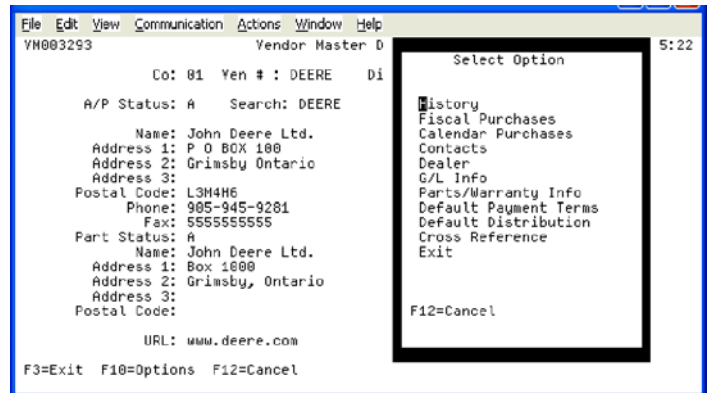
File Edit View Communication Actions Window Help

VM003293 Vendor Master D 5:22

Co: 01 Ven # : DEERE Di

A/P Status: A Search: DEERE

Name: John Deere Ltd.
Address 1: P O BOX 100
Address 2: Grimsby Ontario
Address 3:
Postal Code: L3M4H6
Phone: 905-945-9281
Fax: 5555555555
Part Status: A
Name: John Deere Ltd.
Address 1: Box 1000
Address 2: Grimsby, Ontario
Address 3:
Postal Code:

URL: www.deere.com

F3=Exit F10=Options F12=Cancel

Select Option

History
Fiscal Purchases
Calendar Purchases
Contacts
Dealer
G/L Info
Parts/Warranty Info
Default Payment Terms
Default Distribution
Cross Reference
Exit

F12=Cancel